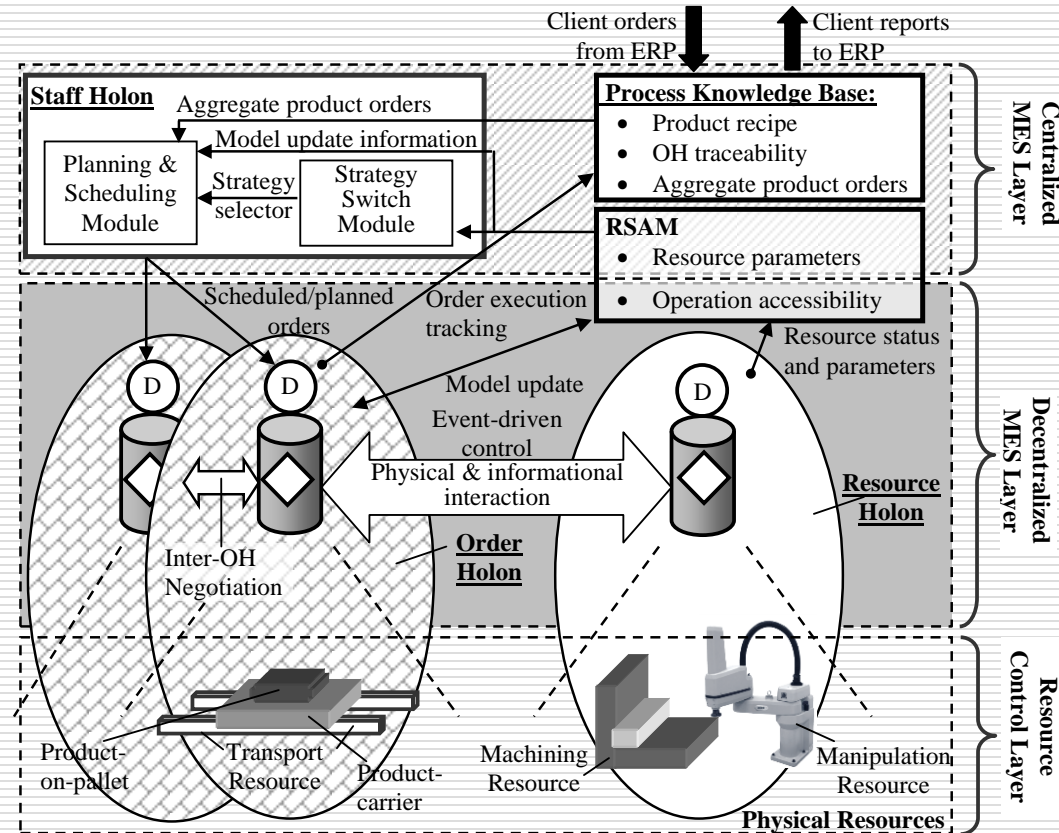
Client orders from ERP

Client reports to ERP

Staff Holon

Aggregate product orders

Model update information

Planning & Scheduling Module

Strategy selector

Strategy Switch Module

Process Knowledge Base:

- Product recipe
- OH traceability
- Aggregate product orders

RSAM

- Resource parameters
- Operation accessibility

Centralized MES Layer

Scheduled/planned orders

Order execution tracking

Resource status and parameters

D

D

D

Model update

Event-driven control

Physical & informational interaction

Resource Holon

Decentralized MES Layer

Inter-OH Negotiation

Order Holon

Resource Control Layer

Product-on-pallet

Transport Resource

Product-carrier

Machining Resource

Manipulation Resource

Physical Resources